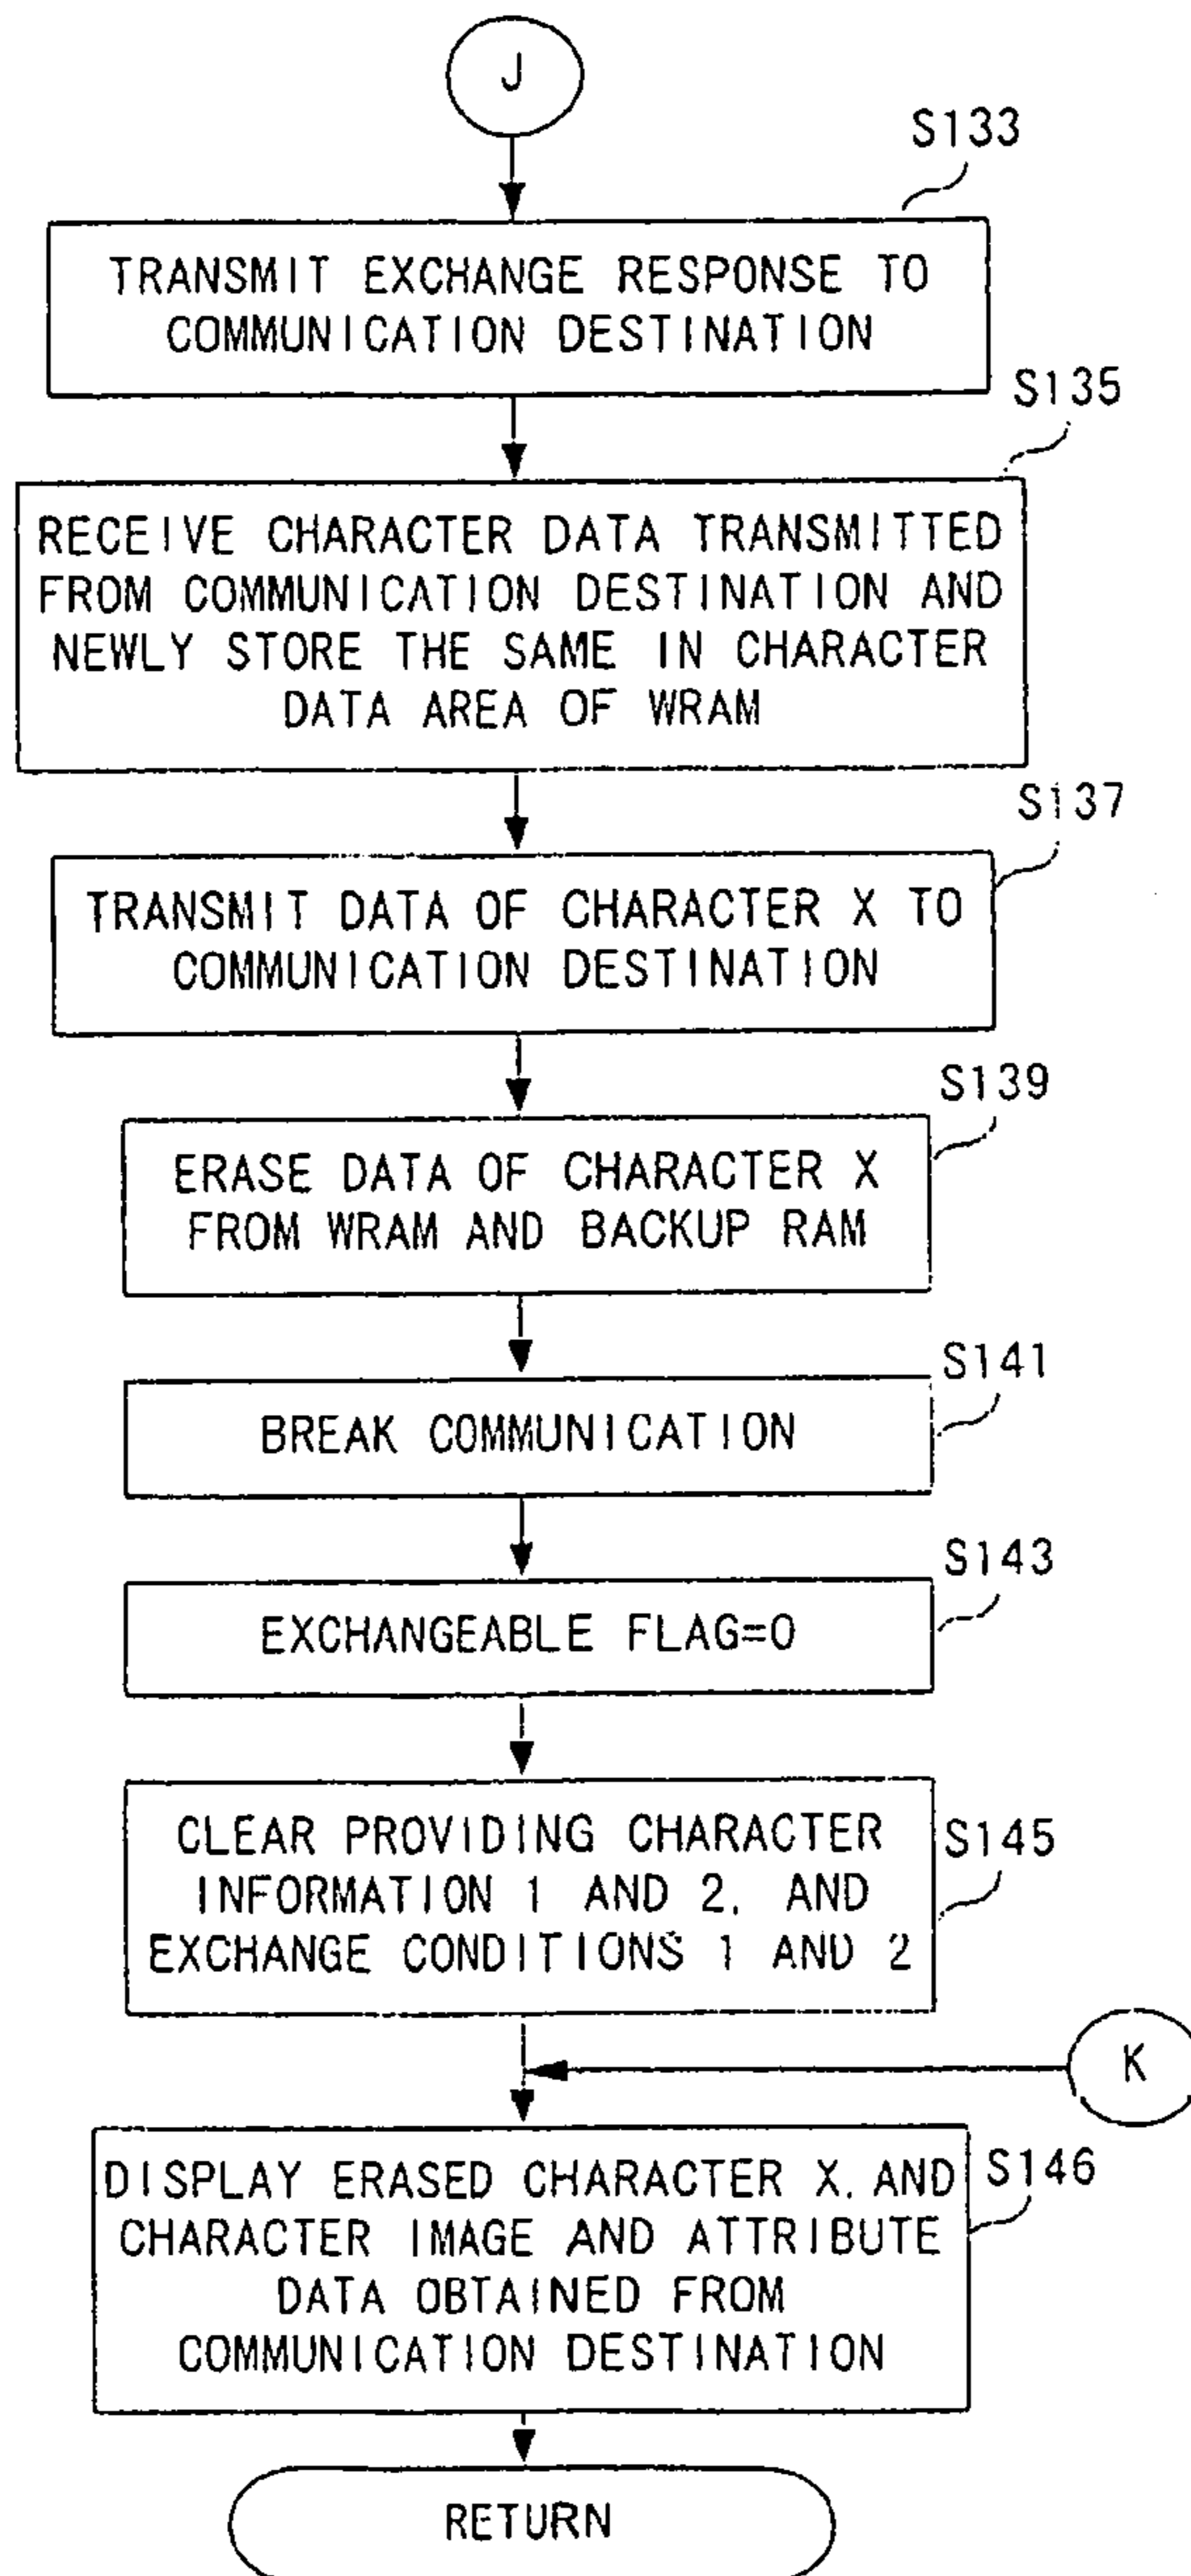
J

S133

TRANSMIT EXCHANGE RESPONSE TO COMMUNICATION DESTINATION

S135

RECEIVE CHARACTER DATA TRANSMITTED FROM COMMUNICATION DESTINATION AND NEWLY STORE THE SAME IN CHARACTER DATA AREA OF WRAM

S137

TRANSMIT DATA OF CHARACTER X TO COMMUNICATION DESTINATION

S139

ERASE DATA OF CHARACTER X FROM WRAM AND BACKUP RAM

S141

BREAK COMMUNICATION

S143

EXCHANGEABLE FLAG=0

S145

CLEAR PROVIDING CHARACTER INFORMATION 1 AND 2, AND EXCHANGE CONDITIONS 1 AND 2

K

S146

DISPLAY ERASED CHARACTER X, AND CHARACTER IMAGE AND ATTRIBUTE DATA OBTAINED FROM COMMUNICATION DESTINATION

RETURN